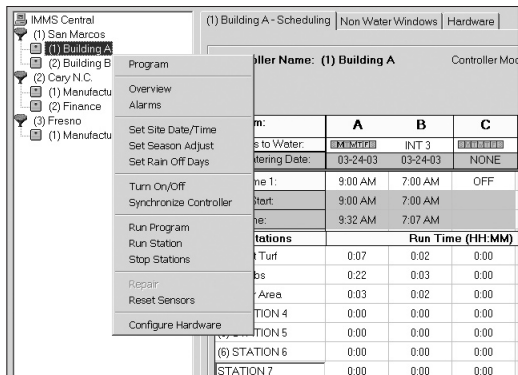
IMMS Central
(1) San Marcos
(1) Building A
(2) Building B
(2) Cary N.C.
(1) Manufactu
(2) Finance
(3) Fresno
(1) Manufactu

Program
Overview
Alarms
Set Site Date/Time
Set Season Adjust
Set Rain Off Days
Turn On/Off
Synchronize Controller
Run Program
Run Station
Stop Stations
Repair
Reset Sensors
Configure Hardware

(1) Building A - Scheduling | Non Water Windows | Hardware

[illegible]oller Name: (1) Building A

Controller Mod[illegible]

| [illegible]m: | A | B | C |
|---|---|---|---|
| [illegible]s to Water: | M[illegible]F | INT 3 | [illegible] |
| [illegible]tering Date: | 03-24-03 | 03-24-03 | NONE |
| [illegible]me 1: | 9:00 AM | 7:00 AM | OFF |
| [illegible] Start: | 9:00 AM | 7:00 AM | |
| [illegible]ne: | 9:32 AM | 7:07 AM | |
| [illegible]tations | Run Time (HH:MM) | | |
| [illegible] Turf | 0:07 | 0:02 | 0:00 |
| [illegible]bs | 0:22 | 0:03 | 0:00 |
| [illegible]r Area | 0:03 | 0:02 | 0:00 |
| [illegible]TATION 4 | 0:00 | 0:00 | 0:00 |
| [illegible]STATION 5 | 0:00 | 0:00 | 0:00 |
| (6) STATION 6 | 0:00 | 0:00 | 0:00 |
| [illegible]STATION 7 | 0:00 | 0:00 | 0:00 |